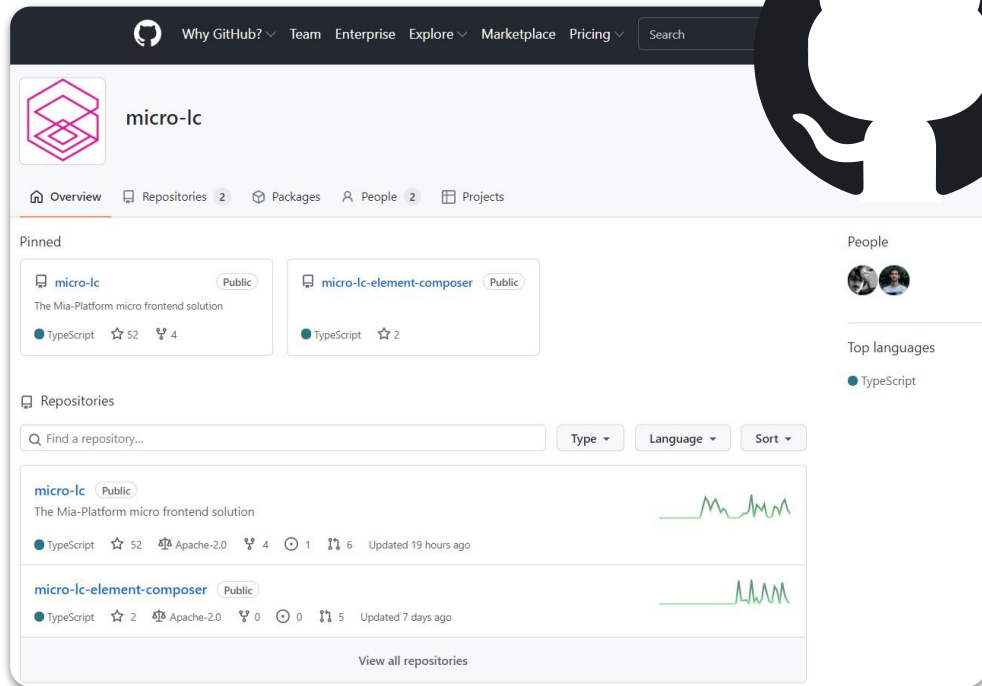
Why GitHub? Team Enterprise Explore Marketplace Pricing Search

micro-lc

Overview Repositories 2 Packages People 2 Projects

Pinned

micro-lc Public
The Mia-Platform micro frontend solution
TypeScript 52 4

micro-lc-element-composer Public
TypeScript 2

Repositories

Find a repository...
Type Language Sort

micro-lc Public
The Mia-Platform micro frontend solution
TypeScript 52 Apache-2.0 4 1 6 Updated 19 hours ago

micro-lc-element-composer Public
TypeScript 2 Apache-2.0 0 0 5 Updated 7 days ago

View all repositories

People

Top languages

TypeScript